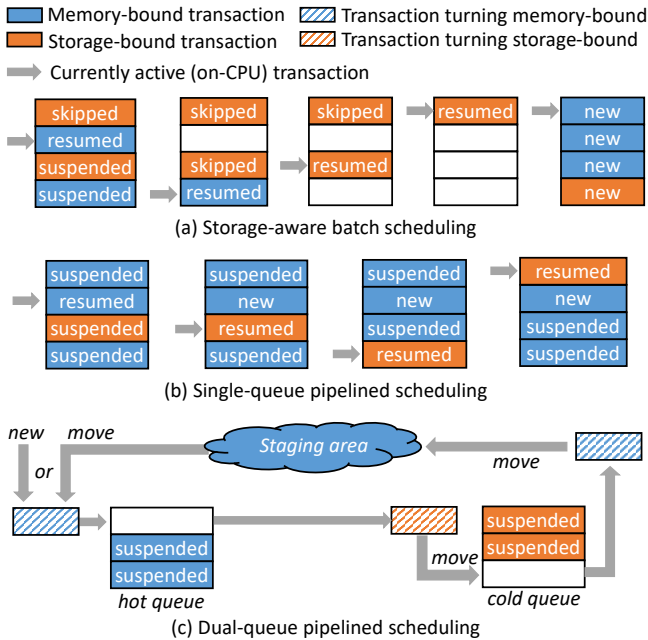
Memory-bound transaction
Transaction turning memory-bound
Storage-bound transaction
Transaction turning storage-bound
Currently active (on-CPU) transaction

skipped
resumed
suspended
suspended

skipped

skipped
resumed

skipped

resumed

resumed

new
new
new
new

(a) Storage-aware batch scheduling

suspended
resumed
suspended
suspended

suspended
new
resumed
suspended

suspended
new
suspended
resumed

resumed
new
suspended
suspended

(b) Single-queue pipelined scheduling

new
or
move
Staging area
move

suspended
suspended
hot queue

move
suspended
suspended
cold queue

(c) Dual-queue pipelined scheduling